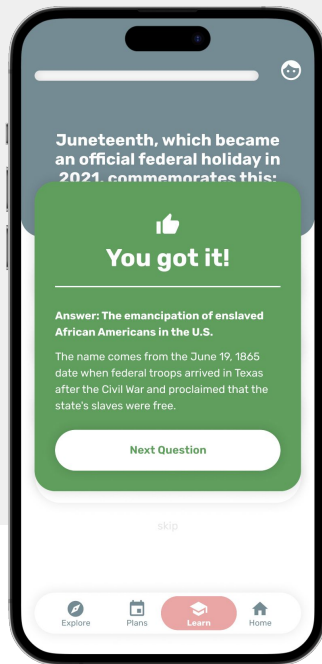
Juneteenth, which became an official federal holiday in 2021, commemorates this:

You got it!

Answer: The emancipation of enslaved African Americans in the U.S.

The name comes from the June 19, 1865 date when federal troops arrived in Texas after the Civil War and proclaimed that the state's slaves were free.

Next Question

skip

Explore
Plans
Learn
Home